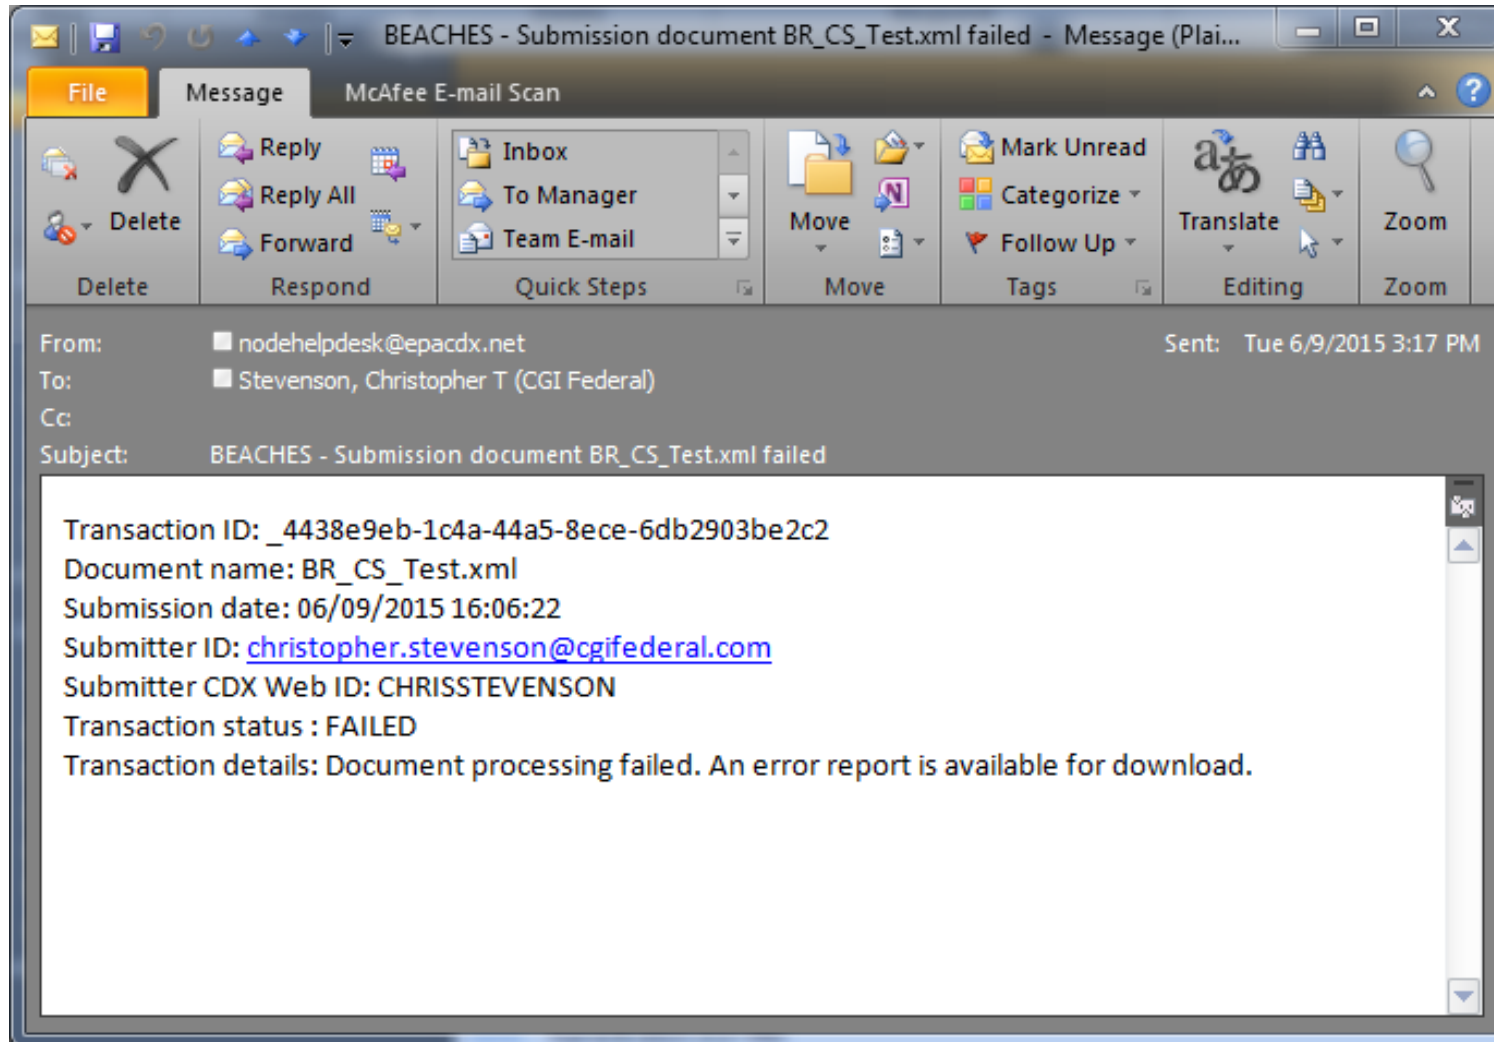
BEACHES - Submission document BR_CS_Test.xml failed - Message (Plai...

File
Message
McAfee E-mail Scan

Delete
Delete

Reply
Reply All
Forward
Respond

Inbox
To Manager
Team E-mail
Quick Steps

Move
Move

Mark Unread
Categorize
Follow Up
Tags

Translate
Editing

Zoom
Zoom

From: nodehelpdesk@epacdx.net
Sent: Tue 6/9/2015 3:17 PM
To: Stevenson, Christopher T (CGI Federal)
Cc:
Subject: BEACHES - Submission document BR_CS_Test.xml failed

Transaction ID: _4438e9eb-1c4a-44a5-8ece-6db2903be2c2
Document name: BR_CS_Test.xml
Submission date: 06/09/2015 16:06:22
Submitter ID: christopher.stevenson@cgifederal.com
Submitter CDX Web ID: CHRISSTEVENSON
Transaction status : FAILED
Transaction details: Document processing failed. An error report is available for download.